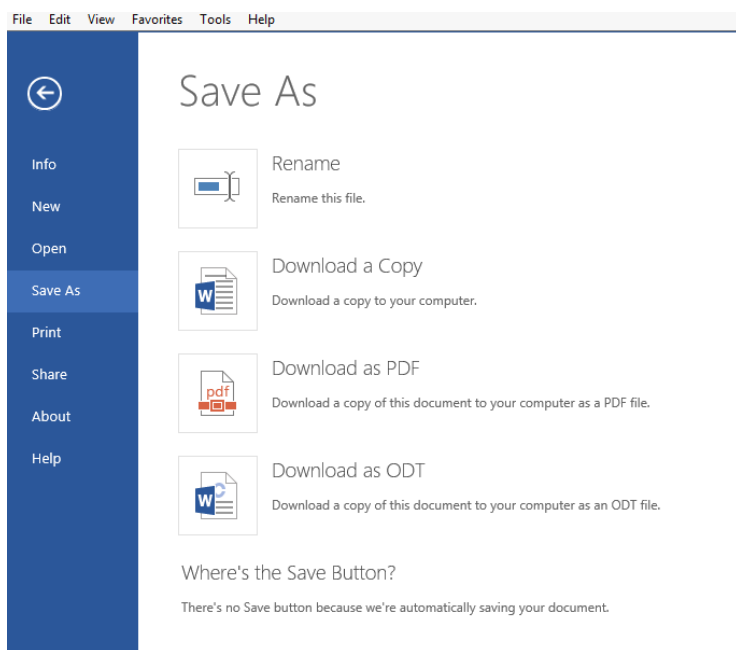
File Edit View Favorites Tools Help

Info
New
Open
Save As
Print
Share
About
Help

Save As

Rename
Rename this file.

W
Download a Copy
Download a copy to your computer.

pdf
Download as PDF
Download a copy of this document to your computer as a PDF file.

W
Download as ODT
Download a copy of this document to your computer as an ODT file.

Where's the Save Button?
There's no Save button because we're automatically saving your document.